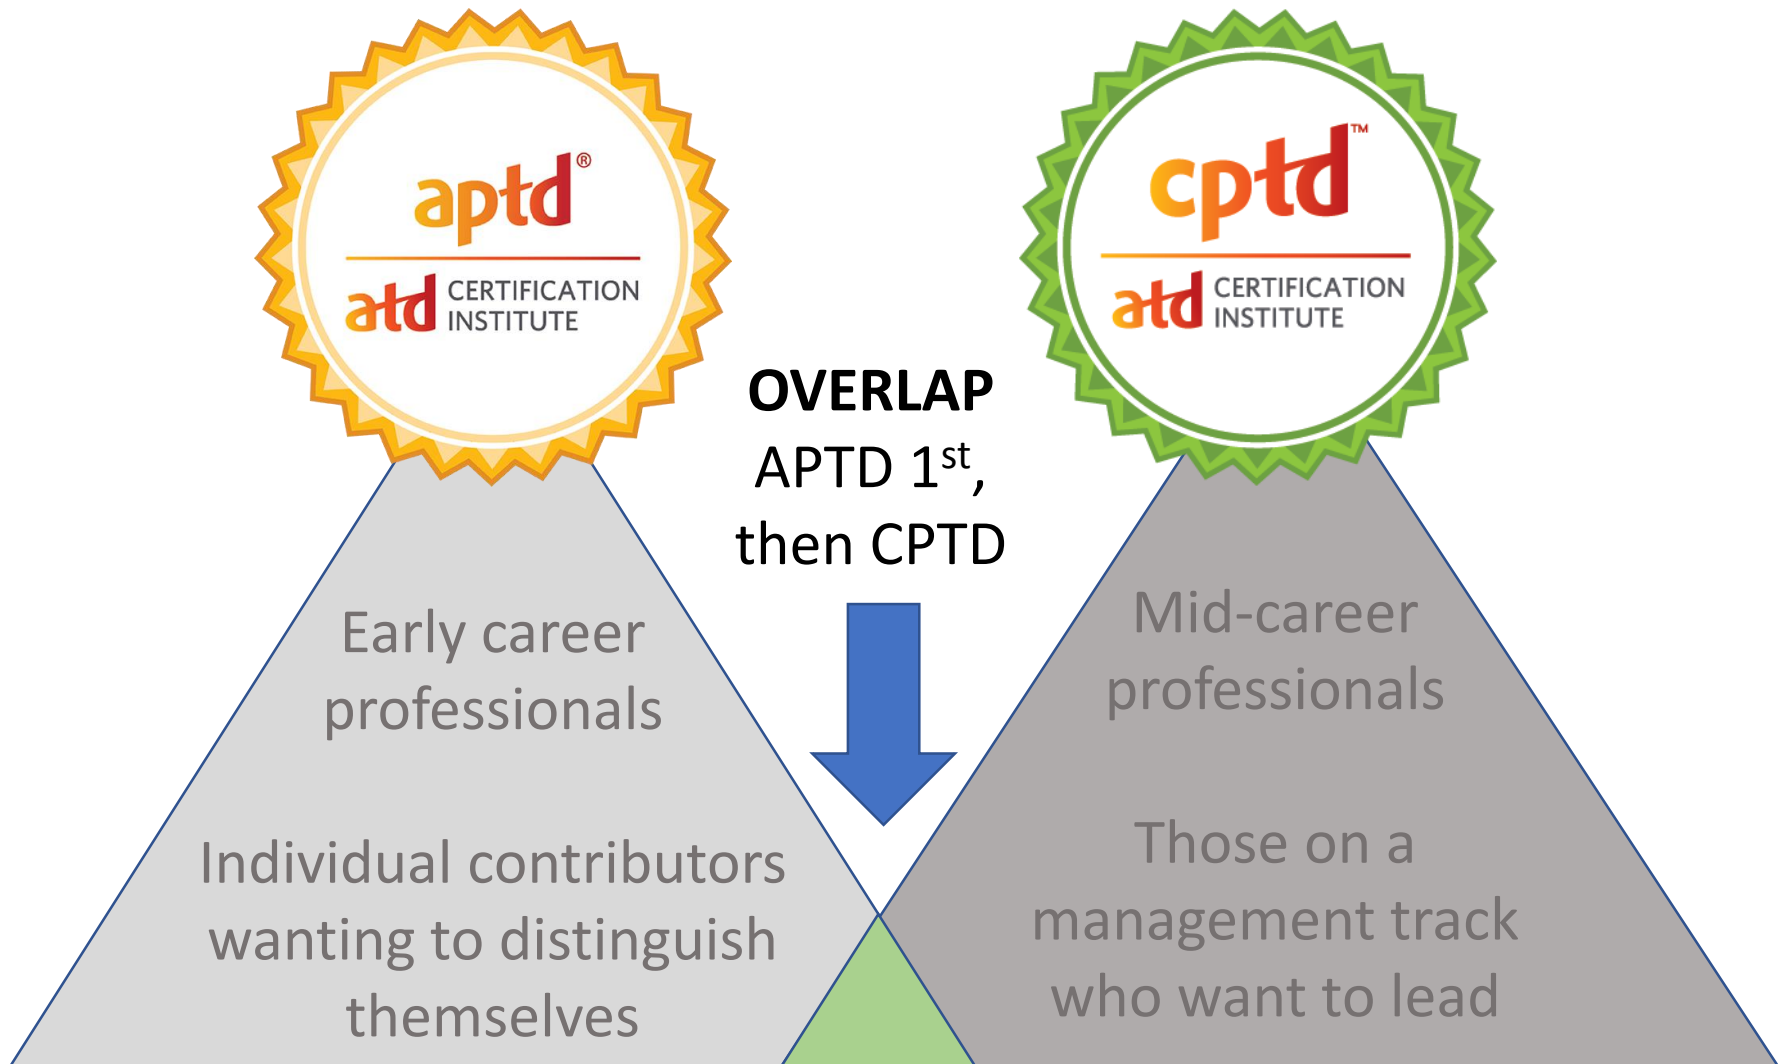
aptd®
atd CERTIFICATION INSTITUTE

OVERLAP
APTD 1$^{st}$, then CPTD

cptd™
atd CERTIFICATION INSTITUTE

Early career professionals

Individual contributors wanting to distinguish themselves

Mid-career professionals

Those on a management track who want to lead